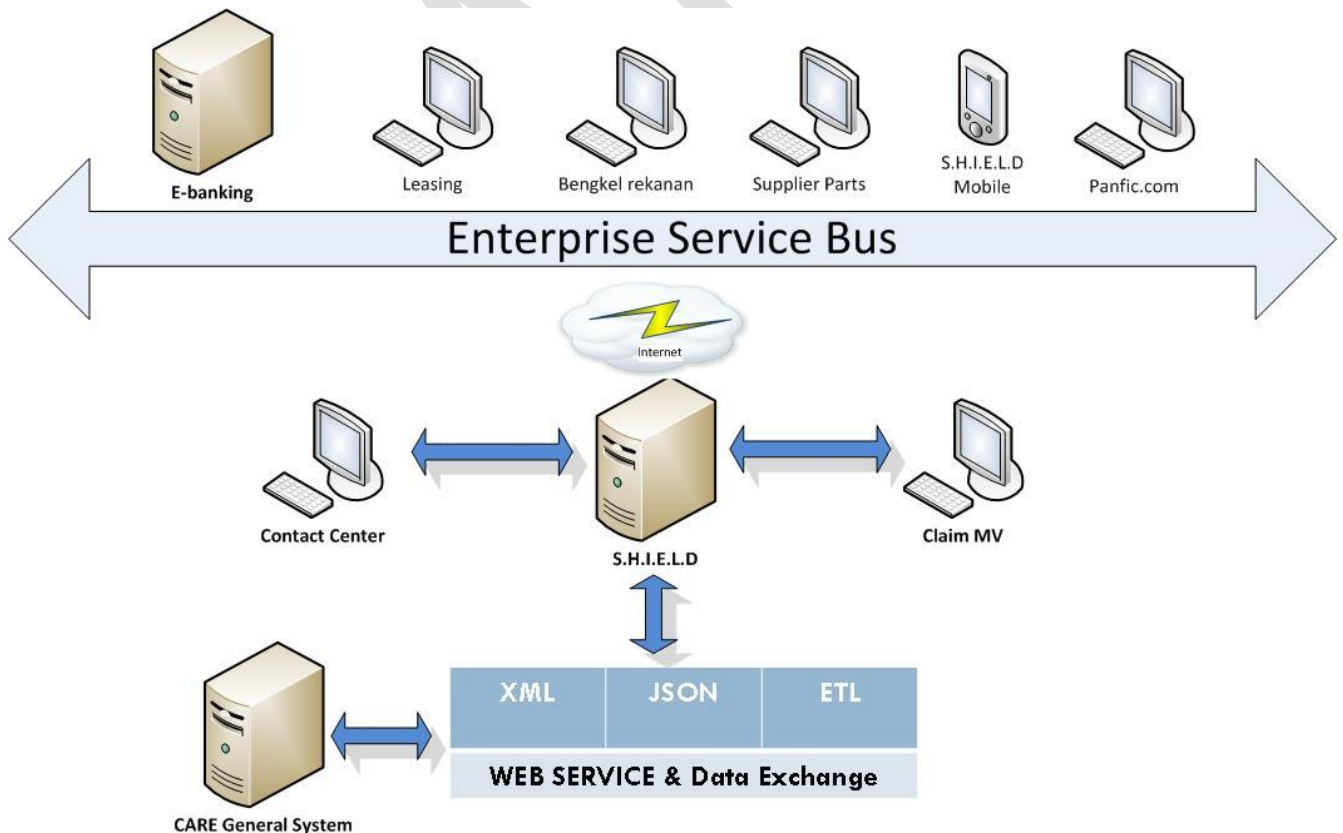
E-banking

Leasing

Bengkel rekanan

Supplier Parts

S.H.I.E.L.D Mobile

Panfic.com

Enterprise Service Bus

Internet

Contact Center

S.H.I.E.L.D

Claim MV

| XML | JSON | ETL |
|---|---|---|

WEB SERVICE & Data Exchange

CARE General System